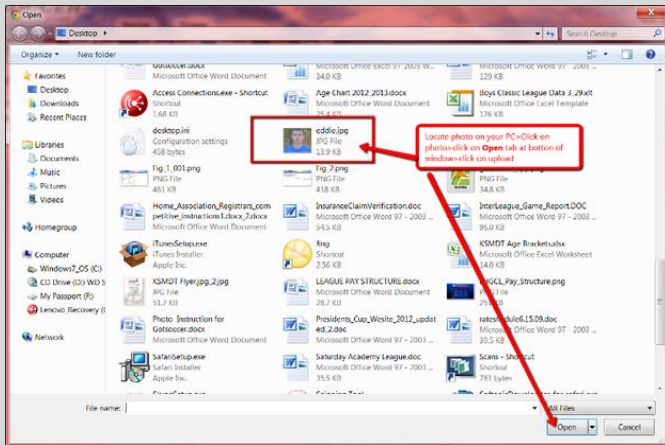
Open

Desktop

Search Desktop

Organize ▾ New folder

Favorites
Desktop
Downloads
Recent Places

Libraries
Documents
Music
Pictures
Videos

Homegroup

Computer
Windows7_OS (C:)
CD Drive (D:) WD S
My Passport (F:)
Lenovo_Recovery (

Network

Gotsoccer.docx
Microsoft Office Word Document

34.8 KB

129 KB

Access Connections.exe - Shortcut
Shortcut
1.59 KB

Age Chart 2012_2013.docx
Microsoft Office Word Document
17.3 KB

Boys Classic League Data 3_29.xlt
Microsoft Office Excel Template
37.0 KB

desktop.ini
Configuration settings
458 bytes

eddie.jpg
JPG File
13.9 KB

Locate photo on your PC>Click on photo>click on Open tab at bottom of window>click on upload

Fig_1_001.png
PNG File
461 KB

Fig_2.png
PNG File
118 KB

PNG File
655 KB

Home_Association_Registrars_com petitive_instructions1.docx_7.docx
Microsoft Office Word Document

InsuranceClaimVerification.doc
Microsoft Office Word 97 - 2003 ...
21.5 KB

InterLeague_Game_Report.DOC
Microsoft Office Word 97 - 2003 ...
43.5 KB

iTunesSetup.exe
iTunes Installer
Apple Inc.

ifing
Shortcut
2.56 KB

KSMDT Age Brackets.xlsx
Microsoft Office Excel Worksheet
13.9 KB

KSMDT Flyer.jpg_2.jpg
JPG File

LEAGUE PAY STRUCTURE.docx
Microsoft Office Word Document
12.1 KB

TGCL_Pay_Structure.png
PNG File
44.4 KB

Photo_Instruction for Gotsoccer.docx
Microsoft Office Word Document

Presidents_Cup_Wesite_2012_updat ed_2.doc
Microsoft Office Word 97 - 2003 ...
53.5 KB

ratesch dule6.15.09.doc
Microsoft Office Word 97 - 2003 ...
22.0 KB

SafariSetup.exe
Safari Installer
Apple Inc.

Saturday Academy League.doc
Microsoft Office Word 97 - 2003 ...

Scans - Shortcut
Shortcut
781 bytes

File name:

All Files

Open

Cancel